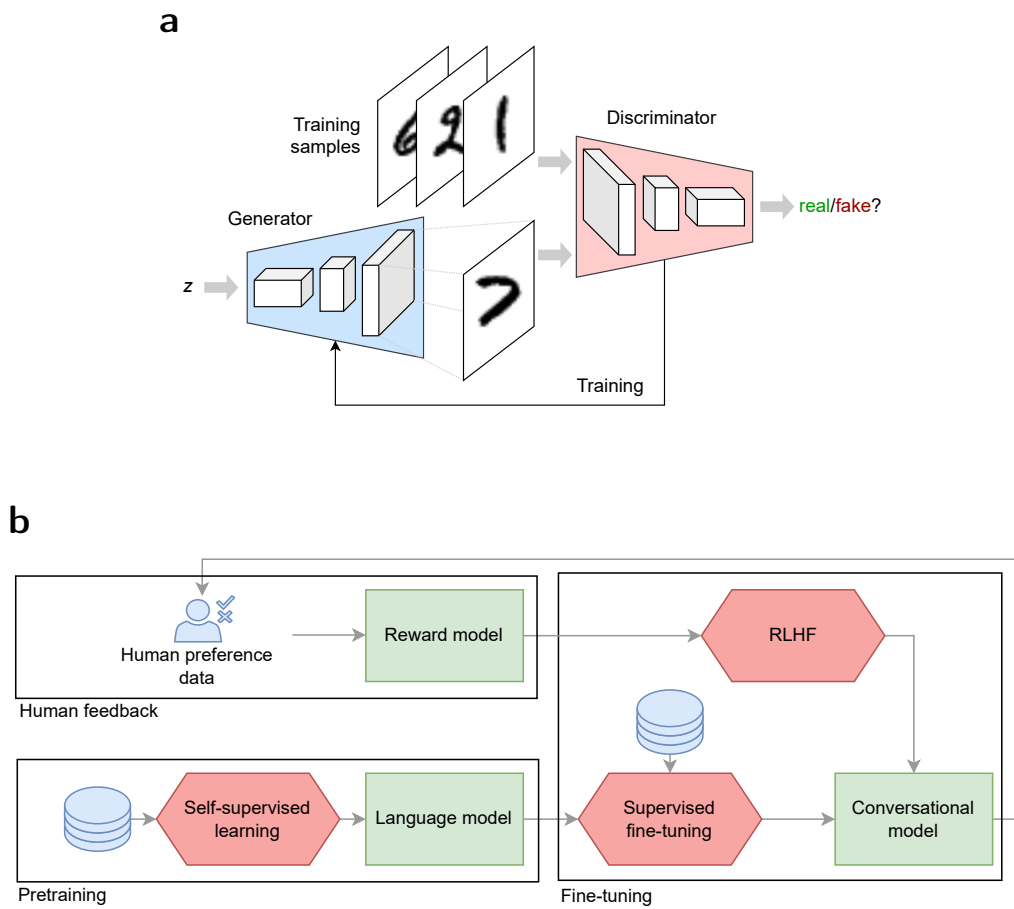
a

Training samples

Discriminator

real/fake?

Generator

$z$

Training

b

Human preference data

Reward model

RLHF

Human feedback

Self-supervised learning

Language model

Supervised fine-tuning

Conversational model

Pretraining

Fine-tuning